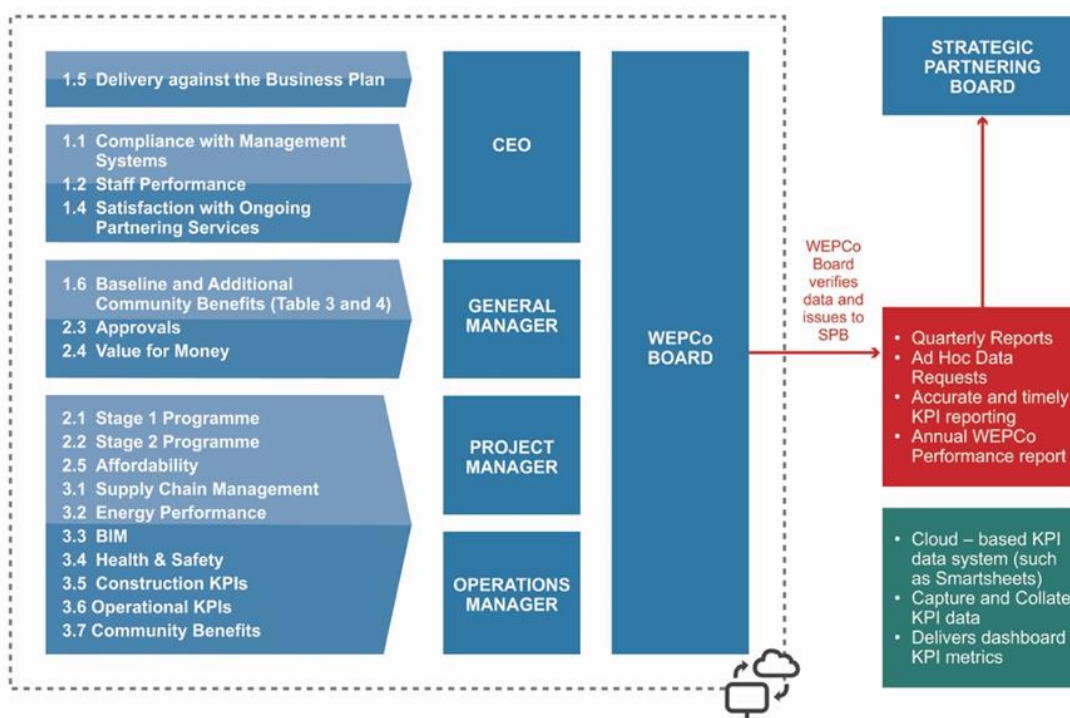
1.5 Delivery against the Business Plan

1.1 Compliance with Management Systems
1.2 Staff Performance
1.4 Satisfaction with Ongoing Partnering Services

1.6 Baseline and Additional Community Benefits (Table 3 and 4)
2.3 Approvals
2.4 Value for Money

2.1 Stage 1 Programme
2.2 Stage 2 Programme
2.5 Affordability
3.1 Supply Chain Management
3.2 Energy Performance
3.3 BIM
3.4 Health & Safety
3.5 Construction KPIs
3.6 Operational KPIs
3.7 Community Benefits

CEO

GENERAL MANAGER

PROJECT MANAGER

OPERATIONS MANAGER

WEPCo BOARD

WEPCo Board verifies data and issues to SPB

STRATEGIC PARTNERING BOARD

• Quarterly Reports
• Ad Hoc Data Requests
• Accurate and timely KPI reporting
• Annual WEPCo Performance report

• Cloud – based KPI data system (such as Smartsheets)
• Capture and Collate KPI data
• Delivers dashboard KPI metrics